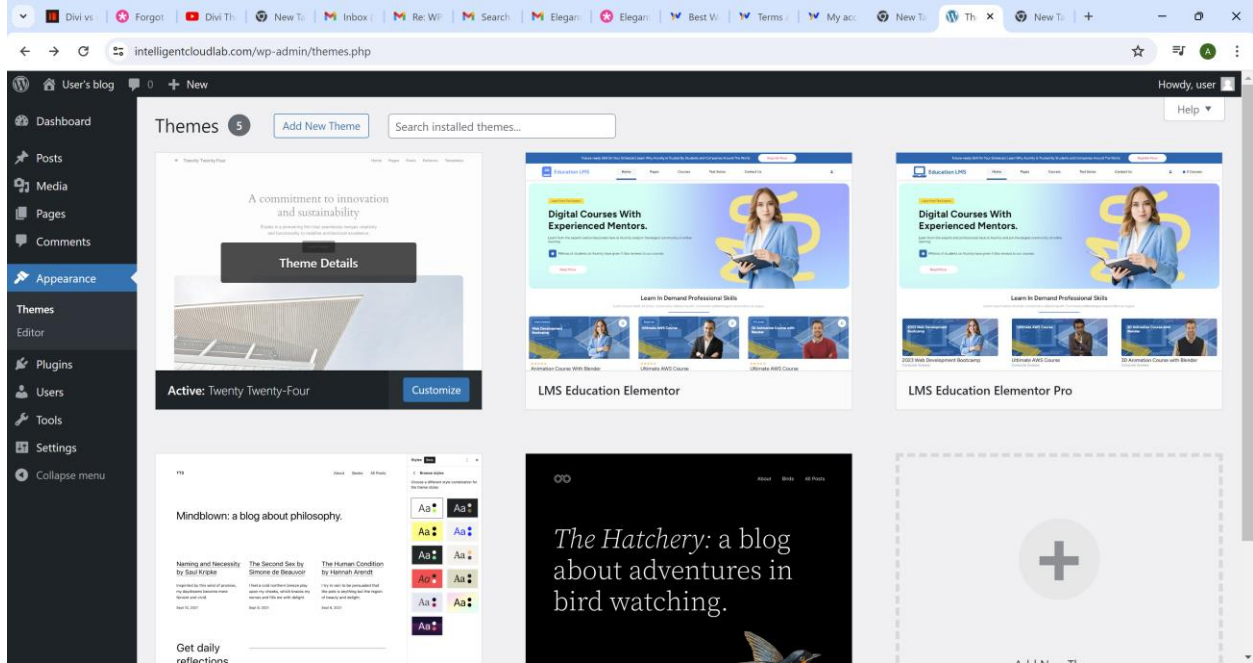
Divi vs | Forgot | Divi Th | New Ta | Inbox ( | Re: WP | Search | Elegan | Elegan | Best W | Terms | My acc | New Ta | Th × | New Ta | +

intelligentcloudlab.com/wp-admin/themes.php

User's blog 0 + New

Howdy, user

Help ▼

Dashboard
Posts
Media
Pages
Comments
Appearance
Themes
Editor
Plugins
Users
Tools
Settings
Collapse menu

Themes 5 Add New Theme Search installed themes...

Twenty Twenty-Four

A commitment to innovation and sustainability

Theme Details

Active: Twenty Twenty-Four Customize

Education LMS

Digital Courses With Experienced Mentors.

Learn In Demand Professional Skills

Web Development Bootcamp
Ultimate AWS Course
3D Animation Course with Blender

Animation Course With Blender
Ultimate AWS Course
Ultimate AWS Course

LMS Education Elementor

Education LMS

Digital Courses With Experienced Mentors.

Learn In Demand Professional Skills

2023 Web Development Bootcamp
Ultimate AWS Course
3D Animation Course with Blender

LMS Education Elementor Pro

TT4 About Books All Posts

Mindblown: a blog about philosophy.

Naming and Necessity by Saul Kripke
The Second Sex by Simone de Beauvoir
The Human Condition by Hannah Arendt

Get daily reflections

Aa Aa Aa Aa Aa Aa Aa Aa Aa Aa Aa

About Birds All Posts

The Hatchery: a blog about adventures in bird watching.

Add New Theme